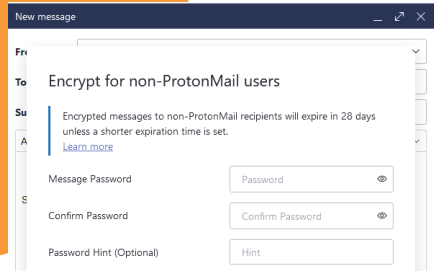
New message

Fr

To

Su

A

S

Encrypt for non-ProtonMail users

Encrypted messages to non-ProtonMail recipients will expire in 28 days unless a shorter expiration time is set.
Learn more

Message Password
Password

Confirm Password
Confirm Password

Password Hint (Optional)
Hint